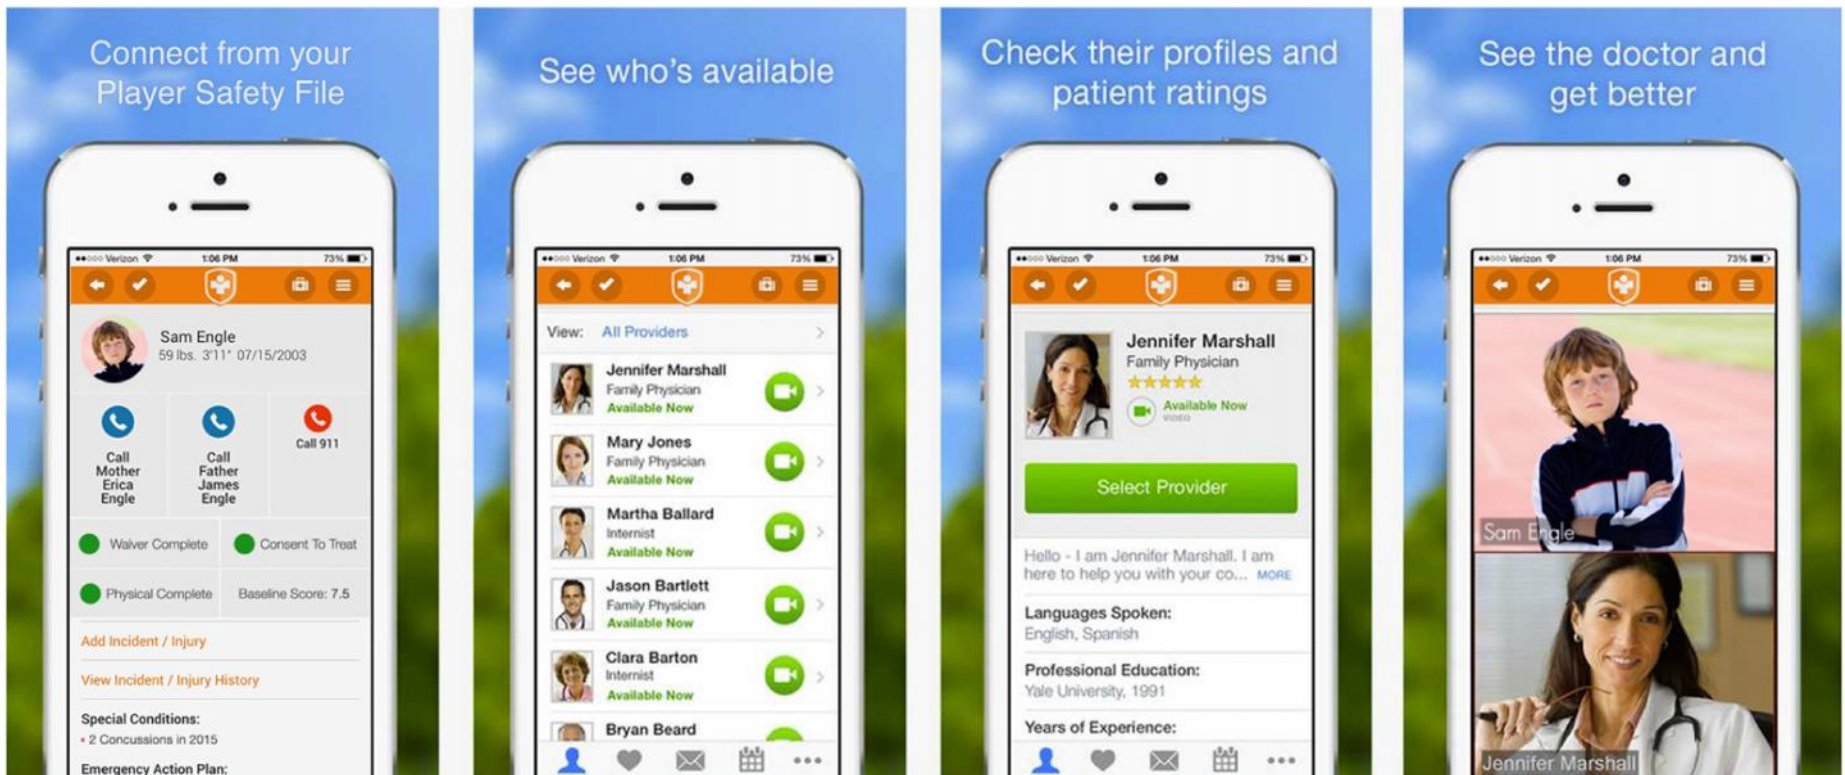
Connect from your Player Safety File

●●○○○ Verizon 1:06 PM 73%

Sam Engle
59 lbs. 3'11" 07/15/2003

Call Mother Erica Engle

Call Father James Engle

Call 911

Waiver Complete

Consent To Treat

Physical Complete

Baseline Score: 7.5

Add Incident / Injury

View Incident / Injury History

Special Conditions:
• 2 Concussions in 2015

Emergency Action Plan:

See who's available

●●○○○ Verizon 1:06 PM 73%

View: All Providers

Jennifer Marshall
Family Physician
Available Now

Mary Jones
Family Physician
Available Now

Martha Ballard
Internist
Available Now

Jason Bartlett
Family Physician
Available Now

Clara Barton
Internist
Available Now

Bryan Beard

Check their profiles and patient ratings

●●○○○ Verizon 1:06 PM 73%

Jennifer Marshall
Family Physician
Available Now
VIDEO

Select Provider

Hello - I am Jennifer Marshall. I am here to help you with your co... MORE

Languages Spoken:
English, Spanish

Professional Education:
Yale University, 1991

Years of Experience:

See the doctor and get better

●●○○○ Verizon 1:06 PM 73%

Sam Engle

Jennifer Marshall